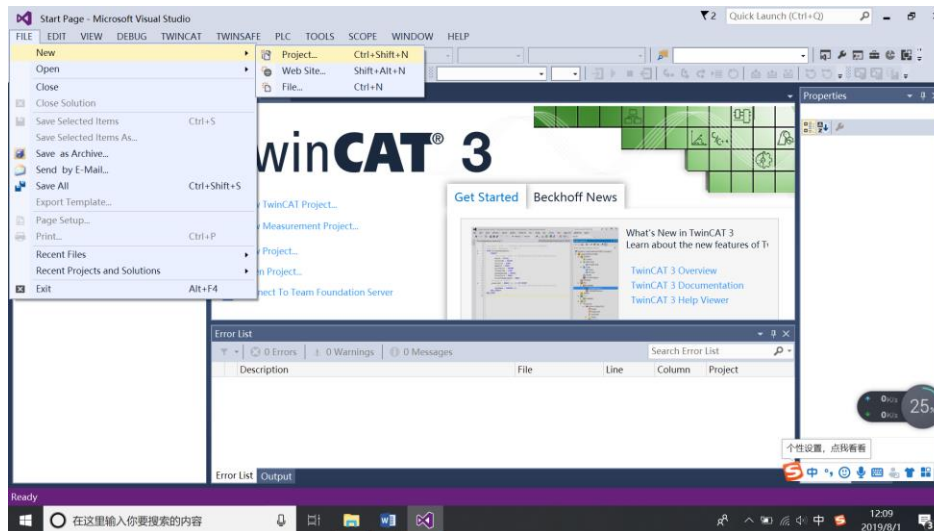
Start Page - Microsoft Visual Studio
2 Quick Launch (Ctrl+Q)
FILE EDIT VIEW DEBUG TWINCAT TWINSAFE PLC TOOLS SCOPE WINDOW HELP

New
Open
Close
Close Solution
Save Selected Items Ctrl+S
Save Selected Items As...
Save as Archive...
Send by E-Mail...
Save All Ctrl+Shift+S
Export Template...
Page Setup...
Print... Ctrl+P
Recent Files
Recent Projects and Solutions
Exit Alt+F4

Project... Ctrl+Shift+N
Web Site... Shift+Alt+N
File... Ctrl+N

Properties

winCAT® 3

TwinCAT Project...
Measurement Project...
Project...
n Project...
nect To Team Foundation Server

Get Started
Beckhoff News

What's New in TwinCAT 3
Learn about the new features of T
TwinCAT 3 Overview
TwinCAT 3 Documentation
TwinCAT 3 Help Viewer

Error List
0 Errors | 0 Warnings | 0 Messages
Search Error List

| Description | File | Line | Column | Project |
|---|---|---|---|---|

Error List Output

25
个性设置，点我看看

Ready
在这里输入你要搜索的内容
中
12:09
2019/8/1